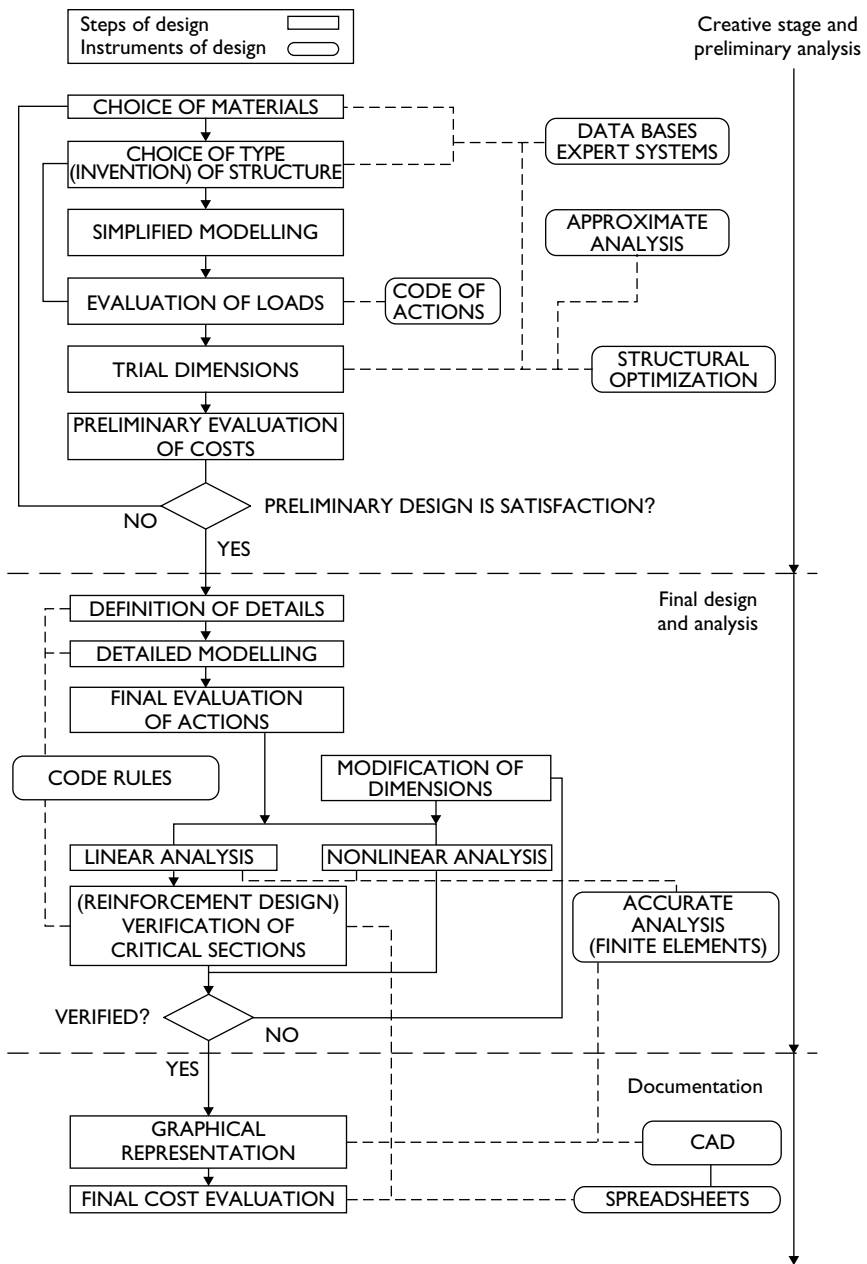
Steps of design
Instruments of design

Creative stage and preliminary analysis

CHOICE OF MATERIALS

CHOICE OF TYPE (INVENTION) OF STRUCTURE

DATA BASES EXPERT SYSTEMS

SIMPLIFIED MODELLING

APPROXIMATE ANALYSIS

EVALUATION OF LOADS

CODE OF ACTIONS

TRIAL DIMENSIONS

STRUCTURAL OPTIMIZATION

PRELIMINARY EVALUATION OF COSTS

PRELIMINARY DESIGN IS SATISFACTION?

NO

YES

Final design and analysis

DEFINITION OF DETAILS

DETAILED MODELLING

FINAL EVALUATION OF ACTIONS

CODE RULES

MODIFICATION OF DIMENSIONS

LINEAR ANALYSIS

NONLINEAR ANALYSIS

(REINFORCEMENT DESIGN) VERIFICATION OF CRITICAL SECTIONS

ACCURATE ANALYSIS (FINITE ELEMENTS)

VERIFIED?

NO

YES

Documentation

GRAPHICAL REPRESENTATION

CAD

FINAL COST EVALUATION

SPREADSHEETS